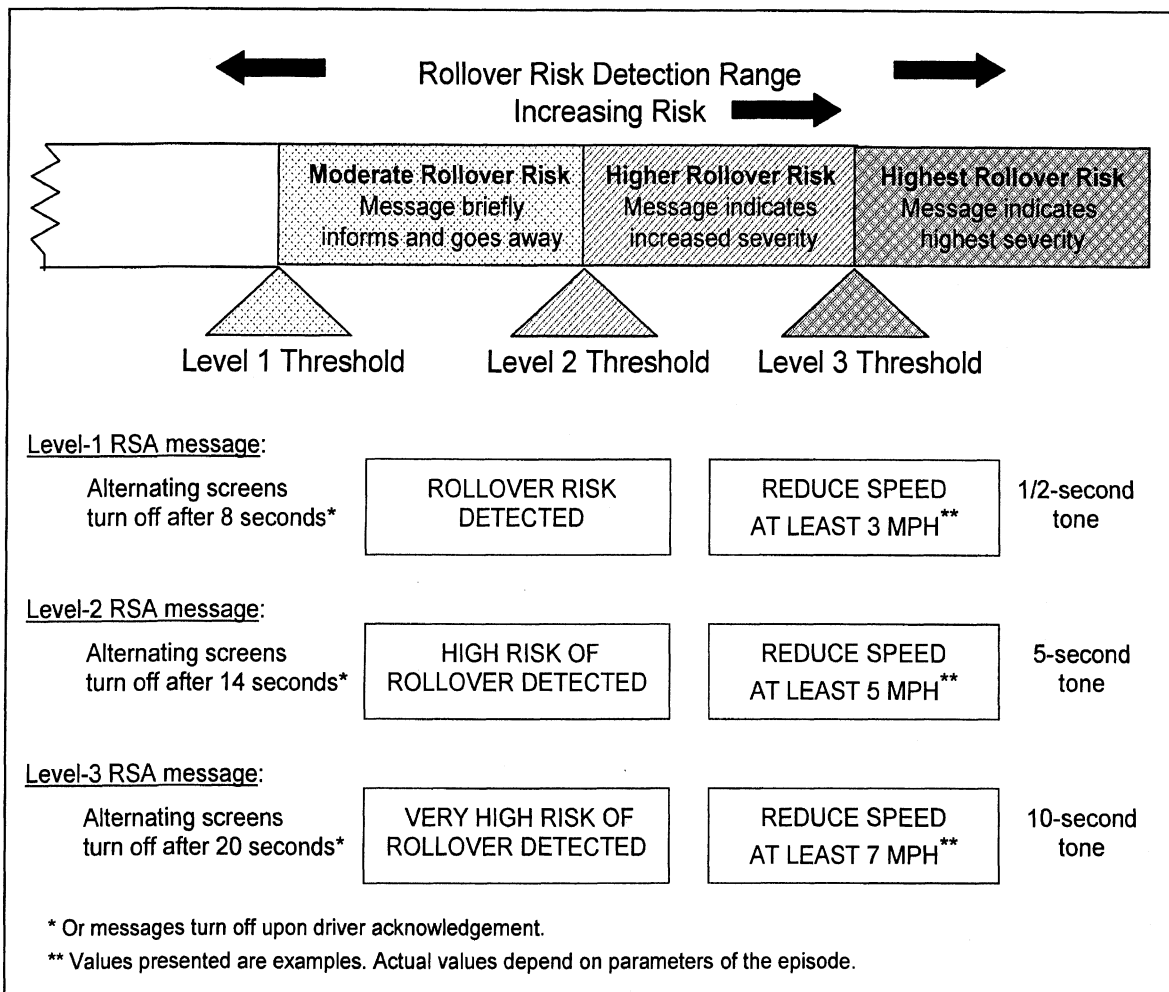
Rollover Risk Detection Range
Increasing Risk

Moderate Rollover Risk
Message briefly informs and goes away

Higher Rollover Risk
Message indicates increased severity

Highest Rollover Risk
Message indicates highest severity

Level 1 Threshold

Level 2 Threshold

Level 3 Threshold

Level-1 RSA message:

Alternating screens turn off after 8 seconds*

ROLLOVER RISK DETECTED

REDUCE SPEED AT LEAST 3 MPH**

1/2-second tone

Level-2 RSA message:

Alternating screens turn off after 14 seconds*

HIGH RISK OF ROLLOVER DETECTED

REDUCE SPEED AT LEAST 5 MPH**

5-second tone

Level-3 RSA message:

Alternating screens turn off after 20 seconds*

VERY HIGH RISK OF ROLLOVER DETECTED

REDUCE SPEED AT LEAST 7 MPH**

10-second tone

* Or messages turn off upon driver acknowledgement.

** Values presented are examples. Actual values depend on parameters of the episode.